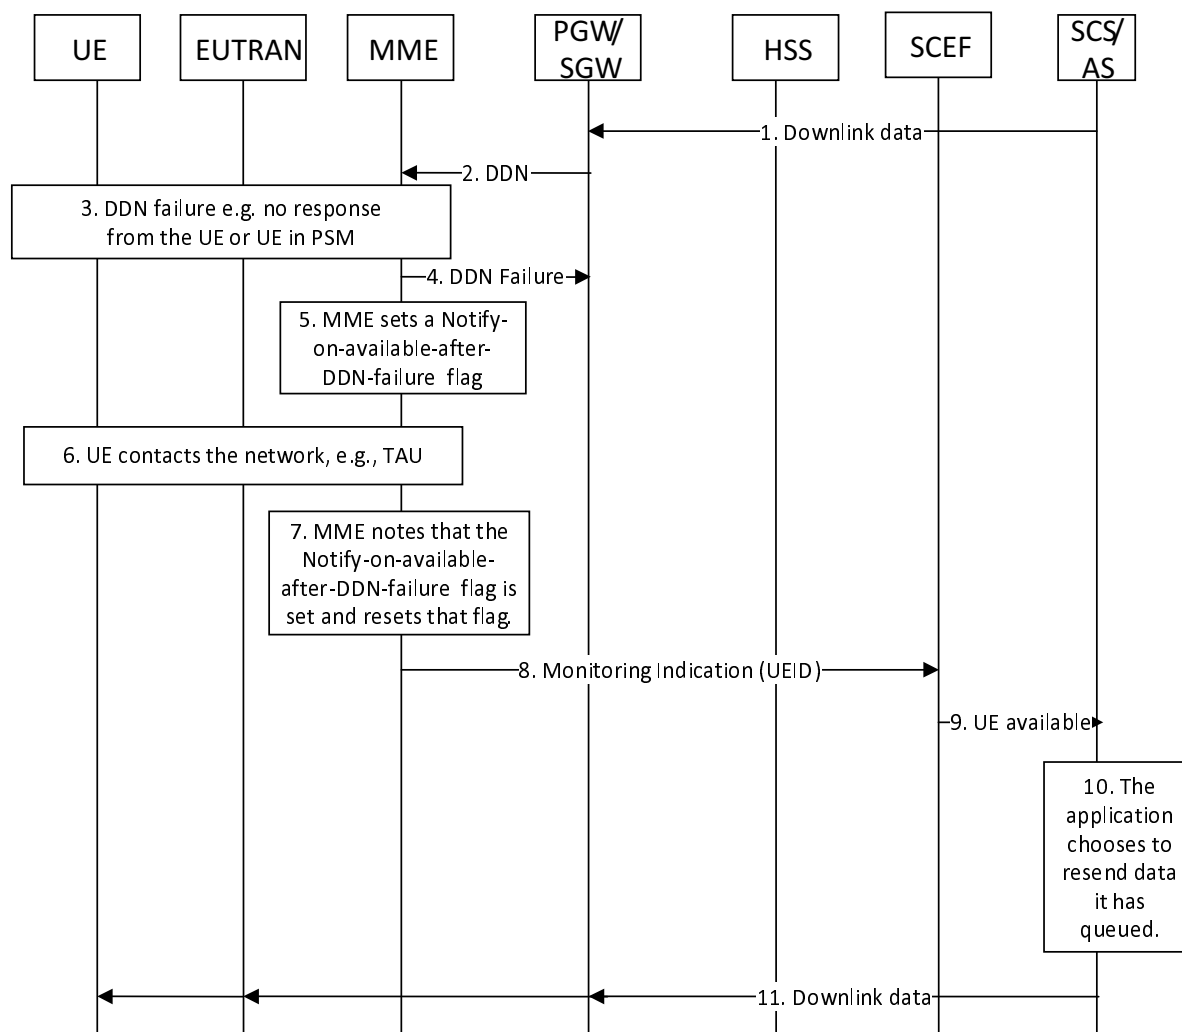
UE

EUTRAN

MME

PGW/ SGW

HSS

SCEF

SCS/ AS

1. Downlink data

2. DDN

3. DDN failure e.g. no response from the UE or UE in PSM

4. DDN Failure

5. MME sets a Notify-on-available-after-DDN-failure flag

6. UE contacts the network, e.g., TAU

7. MME notes that the Notify-on-available-after-DDN-failure flag is set and resets that flag.

8. Monitoring Indication (UEID)

9. UE available

10. The application chooses to resend data it has queued.

11. Downlink data